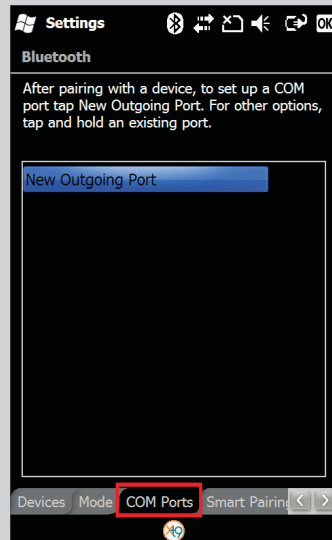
Settings

OK

Bluetooth

After pairing with a device, to set up a COM port tap New Outgoing Port. For other options, tap and hold an existing port.

New Outgoing Port

Devices Mode COM Ports Smart Pairing